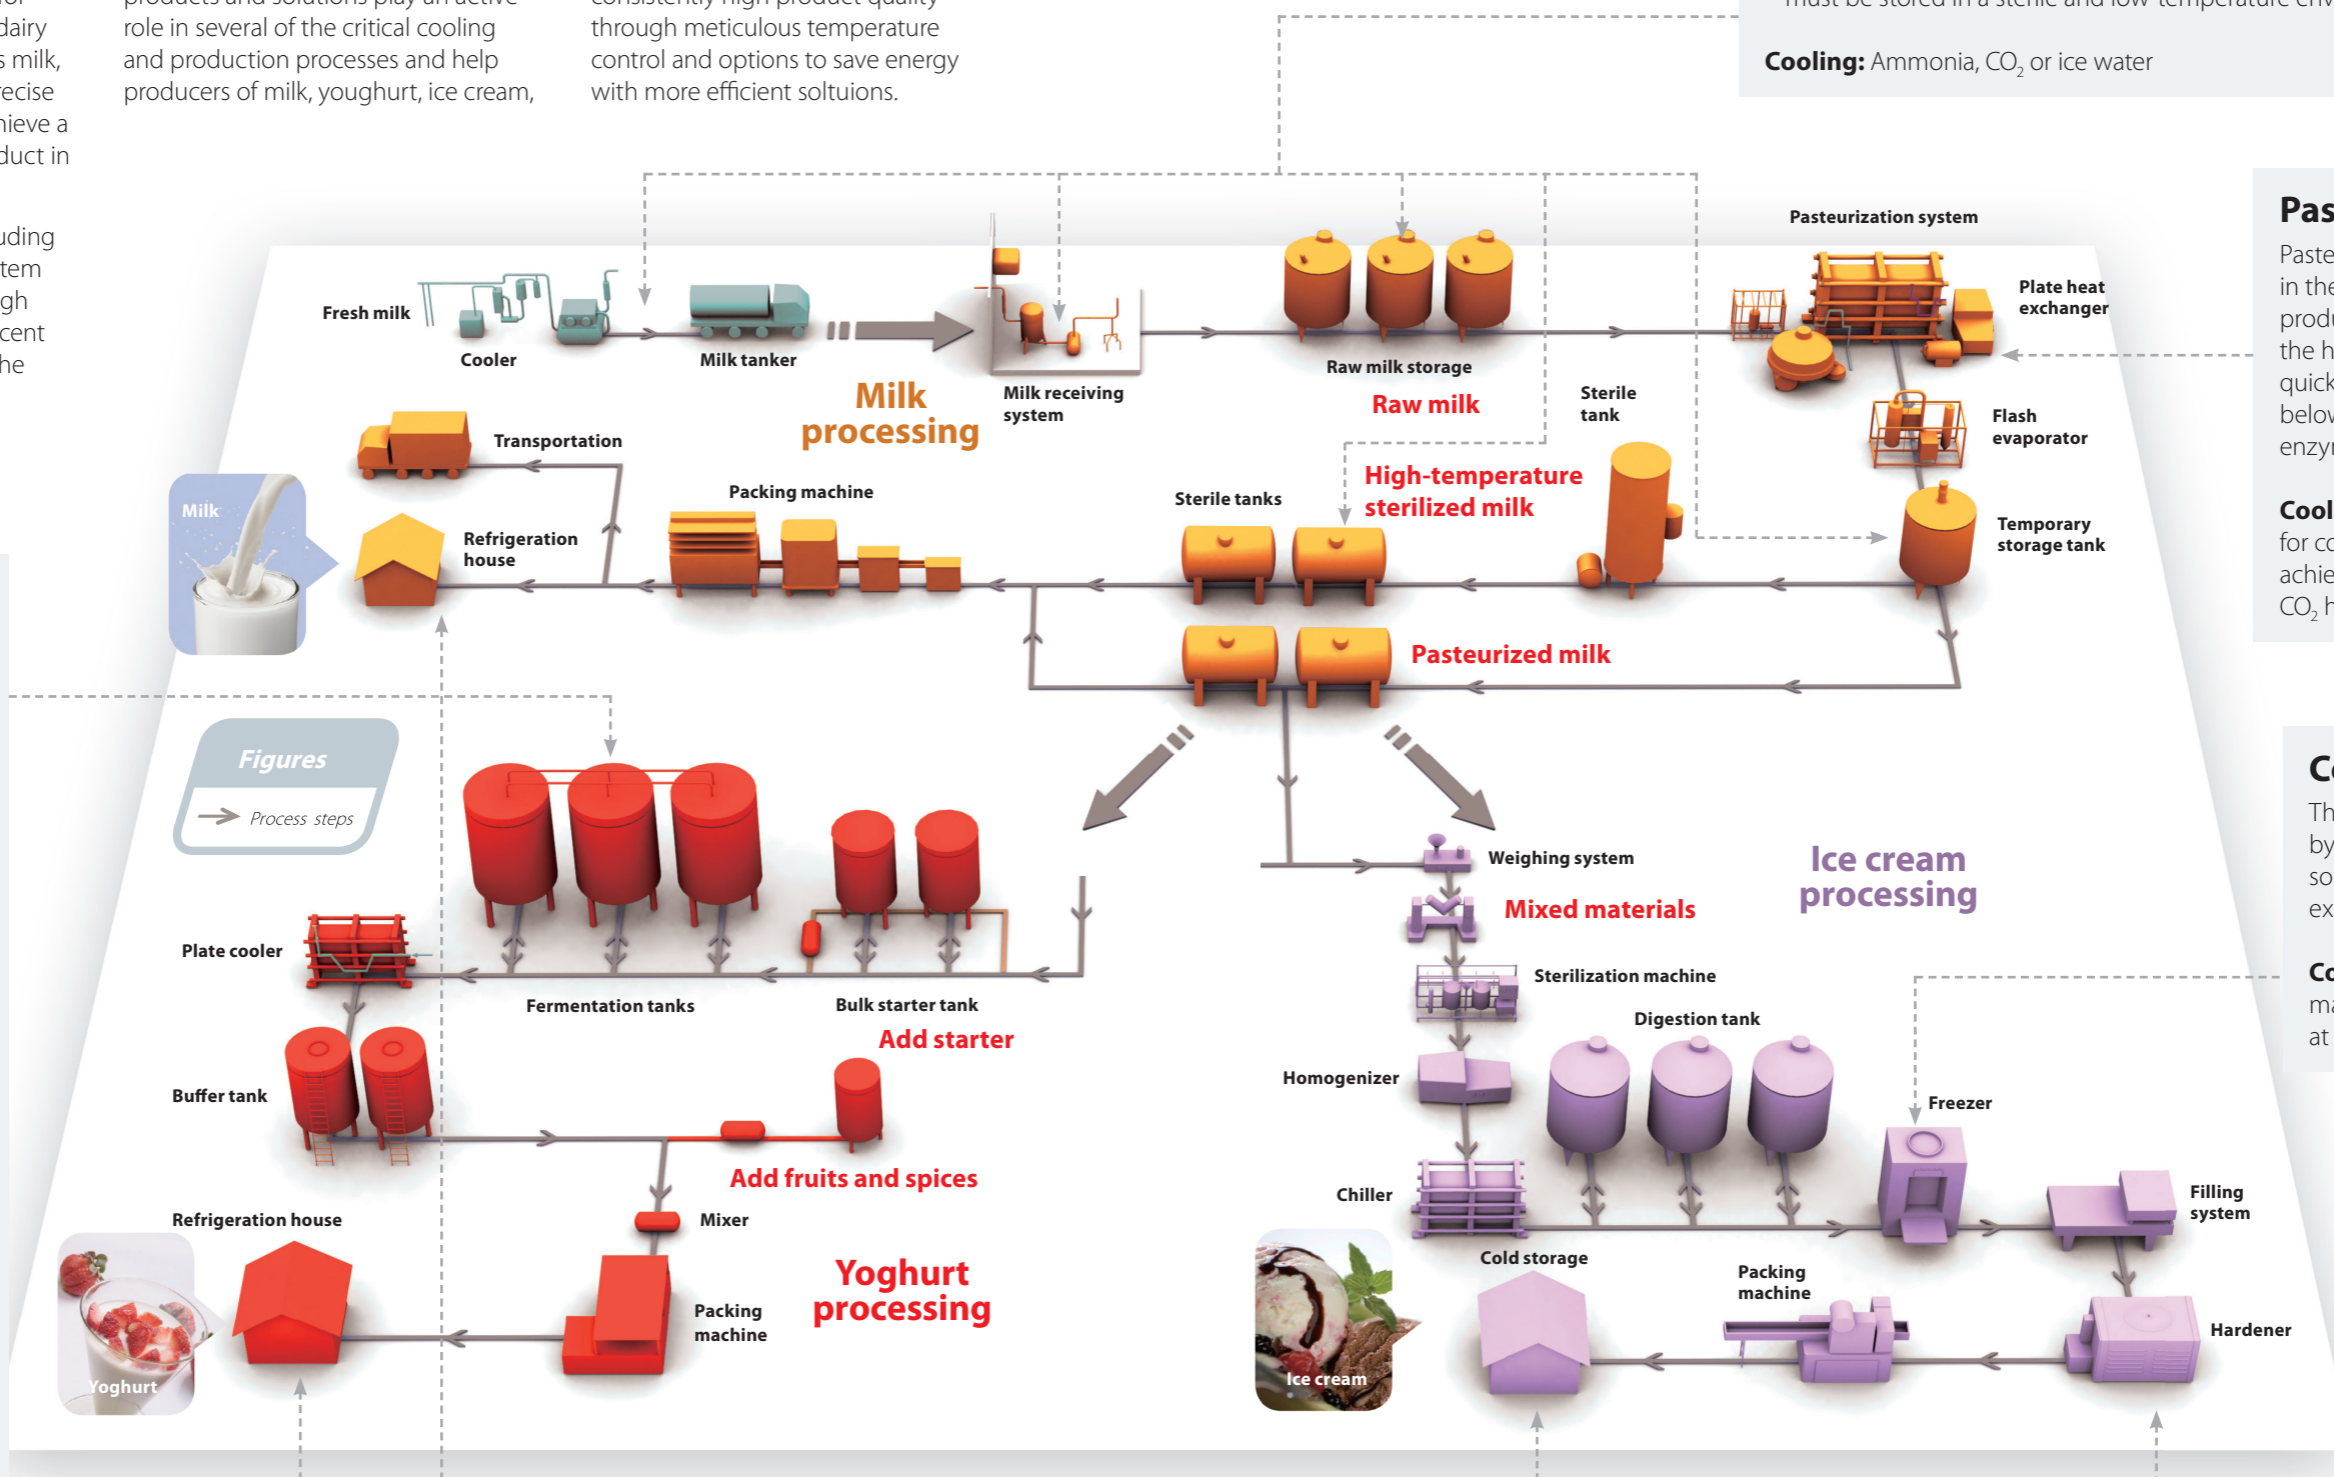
dairy
s milk,
recise
hieve a
duct in

uding
tem
gh
cent
he

role in several of the critical cooling and production processes and help producers of milk, youghurt, ice cream,

through meticulous temperature control and options to save energy with more efficient soltuions.

**Cooling:** Ammonia, $CO_2$ or ice water

Pas
Paste
in the
produ
the h
quick
below
enzy

Cool
for co
achie
$CO_2$ h

C
Th
by
so
ex

Co
ma
at

Fresh milk
Cooler
Milk tanker
Milk receiving system
Raw milk storage
Raw milk
Pasteurization system
Plate heat exchanger
Flash evaporator
Temporary storage tank
Sterile tank
High-temperature sterilized milk
Sterile tanks
Pasteurized milk
Milk processing
Transportation
Packing machine
Refrigeration house
Milk

Figures
Process steps

Plate cooler
Fermentation tanks
Bulk starter tank
Add starter
Buffer tank
Add fruits and spices
Mixer
Refrigeration house
Packing machine
Yoghurt processing
Yoghurt

Weighing system
Mixed materials
Ice cream processing
Sterilization machine
Digestion tank
Homogenizer
Freezer
Chiller
Filling system
Cold storage
Packing machine
Hardener
Ice cream